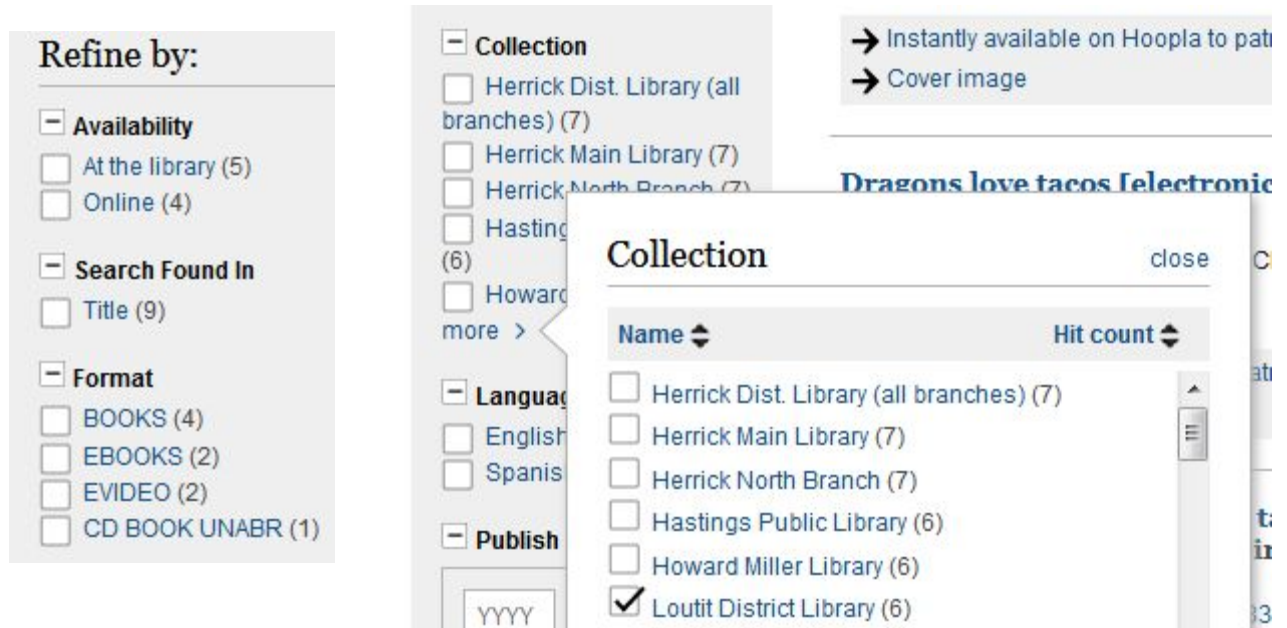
Refine by:

− Availability
At the library (5)
Online (4)

− Search Found In
Title (9)

− Format
BOOKS (4)
EBOOKS (2)
EVIDEO (2)
CD BOOK UNABR (1)

− Collection
Herrick Dist. Library (all branches) (7)
Herrick Main Library (7)
Herrick North Branch (7)
Hasting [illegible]
(6)
Howard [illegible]
more ›

− Languag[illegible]
English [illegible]
Spanis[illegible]

− Publish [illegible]
YYYY

→ Instantly available on Hoopla to pat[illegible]
→ Cover image

Dragons love tacos [electroni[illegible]

C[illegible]
at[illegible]
t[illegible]
i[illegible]
33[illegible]

Collection close

| Name ⇕ | Hit count ⇕ |
|---|---|
| Herrick Dist. Library (all branches) (7) | |
| Herrick Main Library (7) | |
| Herrick North Branch (7) | |
| Hastings Public Library (6) | |
| Howard Miller Library (6) | |
| ✓ Loutit District Library (6) | |